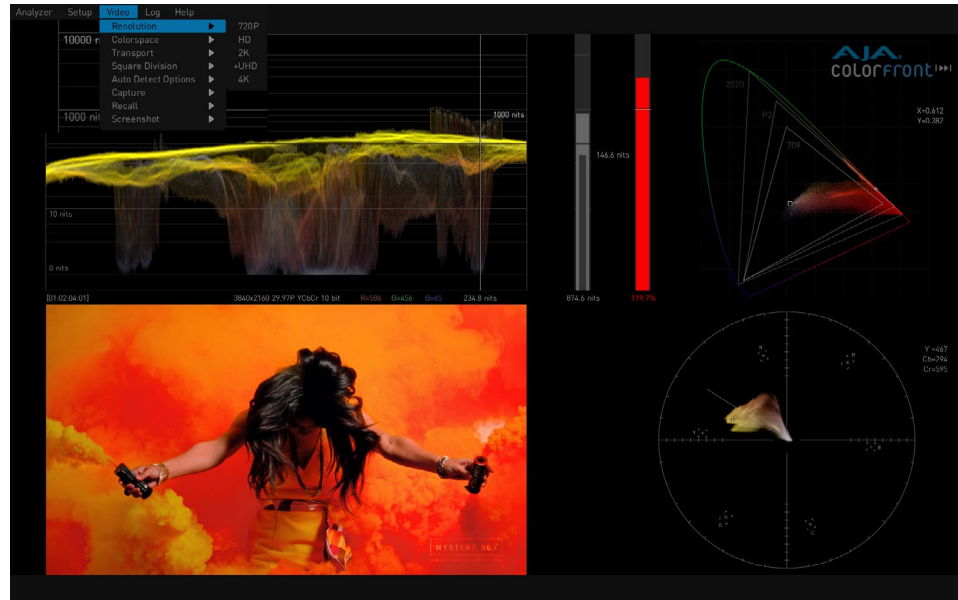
Analyzer Setup Video Log Help

Resolution
Colorspace
Transport
Square Division
Auto Detect Options
Capture
Recall
Screenshot

720P
HD
2K
+UHD
4K

10000 n

1000 nit

1000 nits

10 nits

0 nits

[01:02:04:01]

3840x2160 29.97P YCbCr 10 bit

R=586

G=456

B=65

234.8 nits

146.6 nits

874.6 nits

119.7%

AJA
colorfront

2020

P3

709

X=0.612
Y=0.382

Y =467
Cb=794
Cr=595

MYSTERY BOX